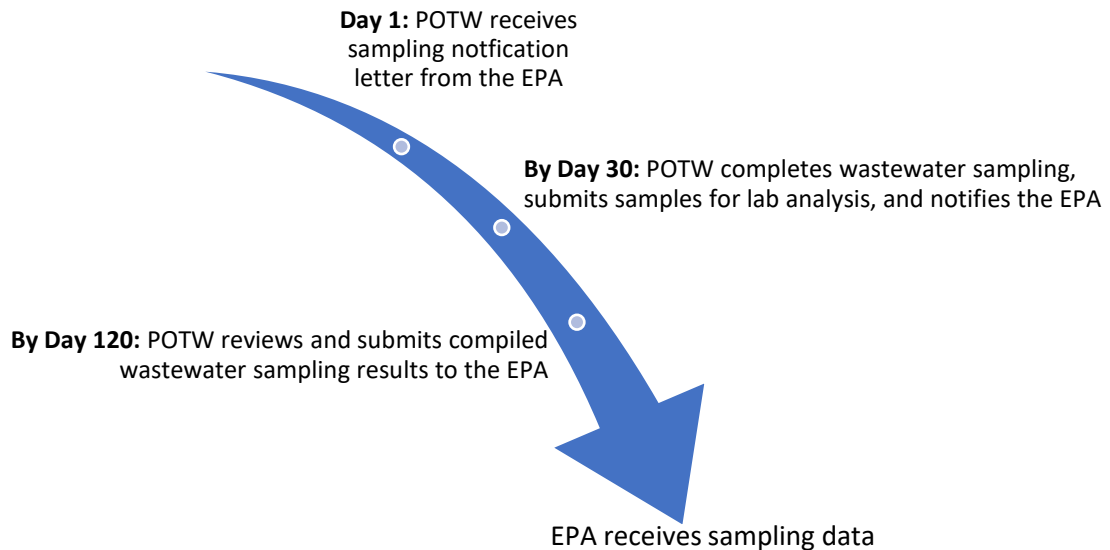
**Day 1:** POTW receives sampling notfication letter from the EPA

**By Day 30:** POTW completes wastewater sampling, submits samples for lab analysis, and notifies the EPA

**By Day 120:** POTW reviews and submits compiled wastewater sampling results to the EPA

EPA receives sampling data